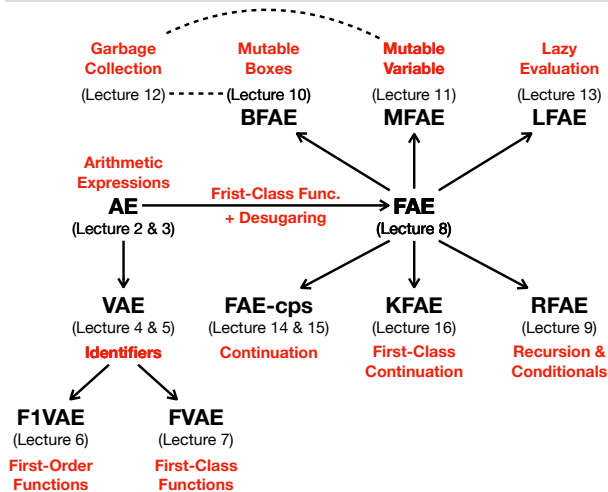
Garbage Collection
(Lecture 12)

Mutable Boxes
(Lecture 10)
BFAE

Mutable Variable
(Lecture 11)
MFAE

Lazy Evaluation
(Lecture 13)
LFAE

Arithmetic Expressions
AE
(Lecture 2 & 3)

Frist-Class Func.
+ Desugaring

FAE
(Lecture 8)

VAE
(Lecture 4 & 5)
Identifiers

FAE-cps
(Lecture 14 & 15)
Continuation

KFAE
(Lecture 16)
First-Class Continuation

RFAE
(Lecture 9)
Recursion & Conditionals

F1VAE
(Lecture 6)
First-Order Functions

FVAE
(Lecture 7)
First-Class Functions